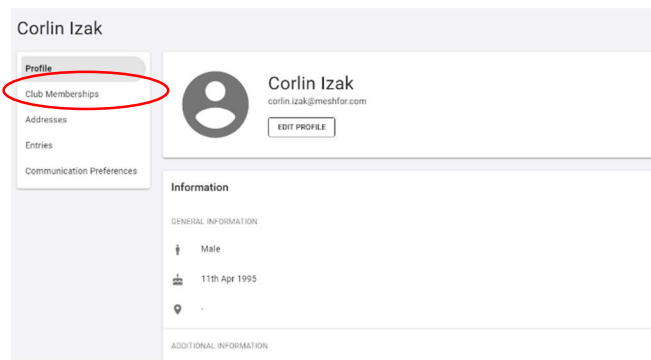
Corlin Izak

Profile
Club Memberships
Addresses
Entries
Communication Preferences

Corlin Izak
corlin.izak@meshfor.com
EDIT PROFILE

Information

GENERAL INFORMATION

Male

11th Apr 1995

-

ADDITIONAL INFORMATION